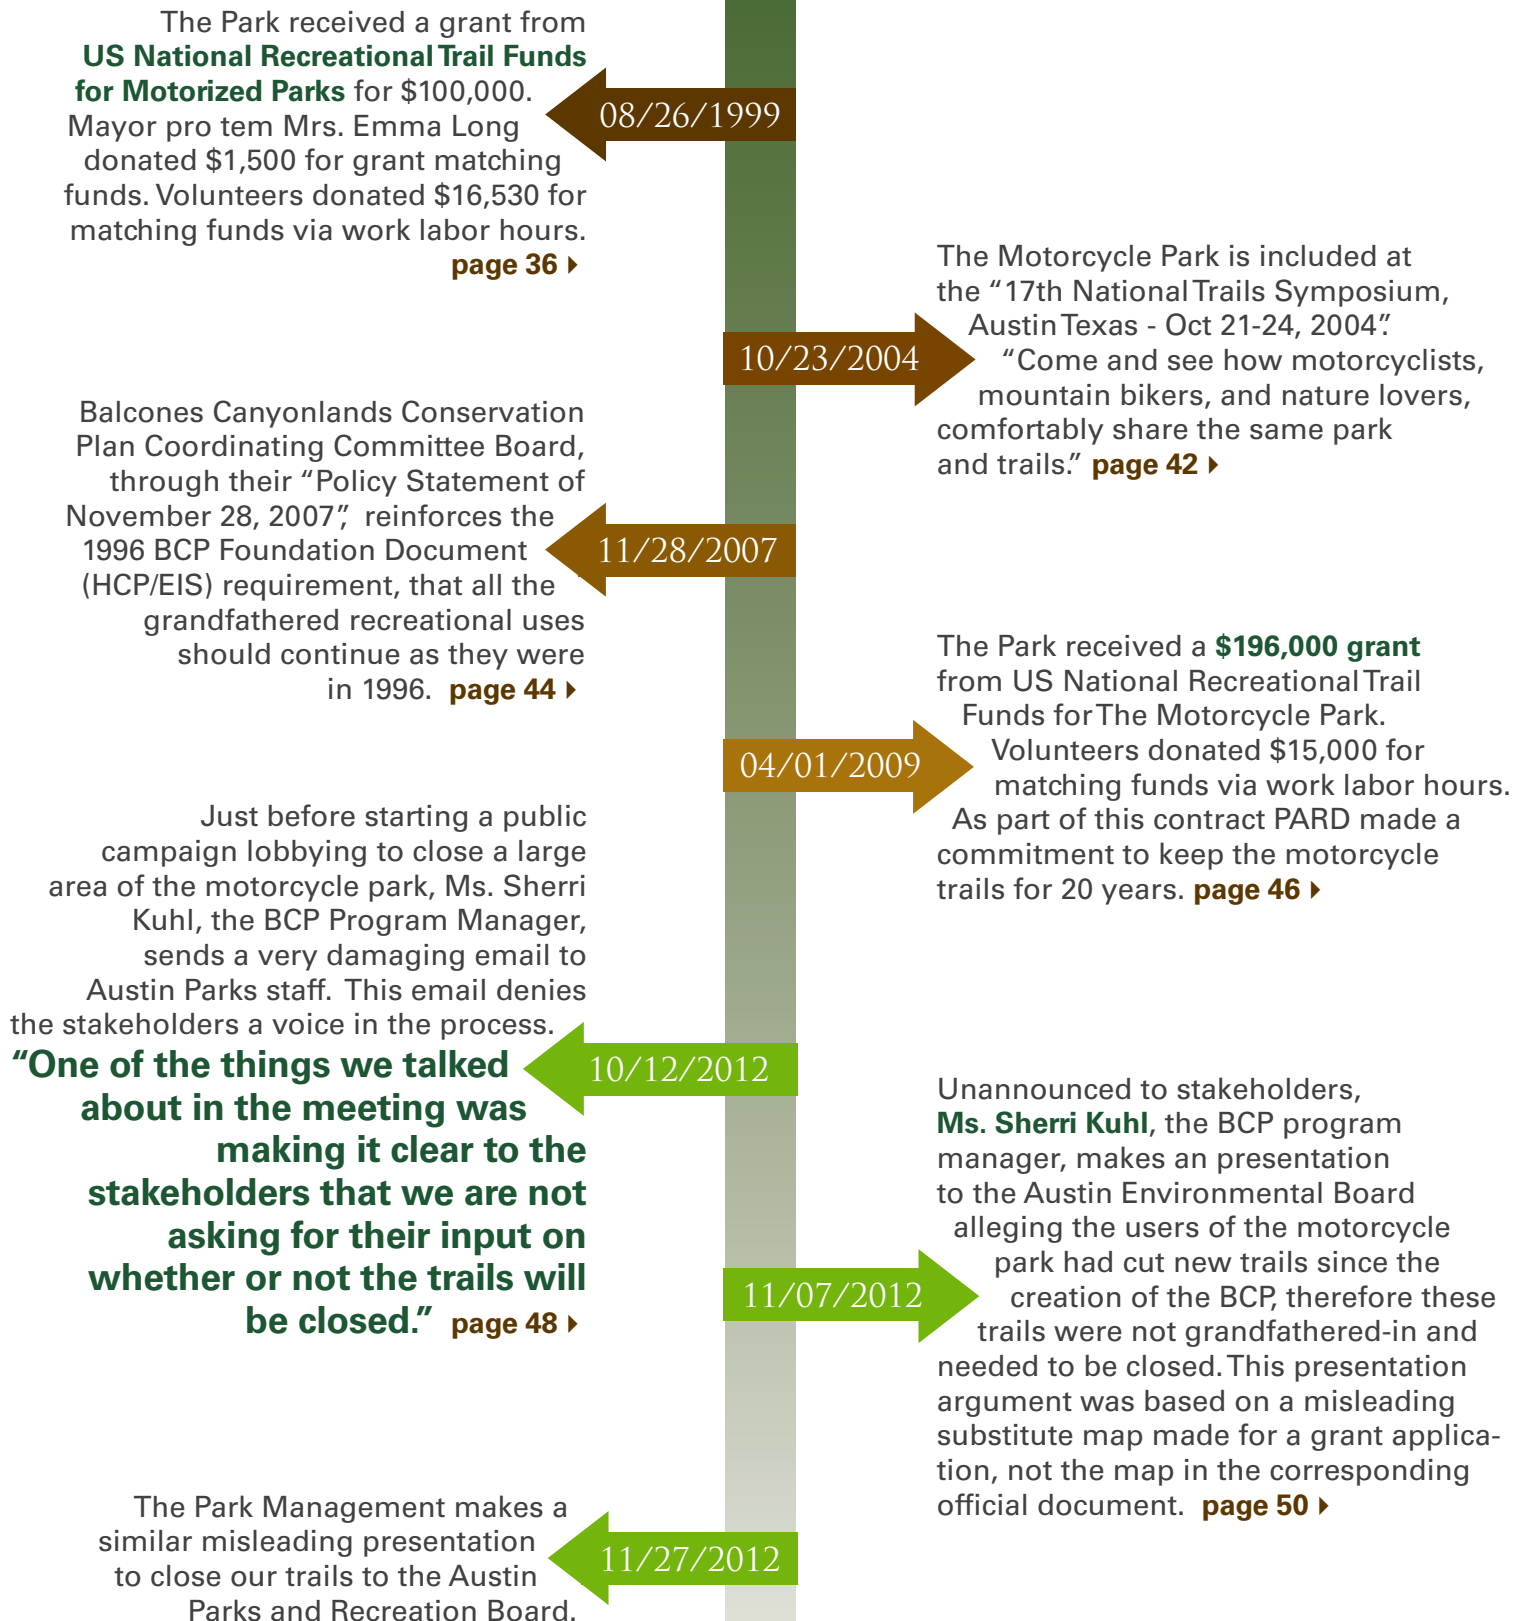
The Park received a grant from US National Recreational Trail Funds for Motorized Parks for $100,000. Mayor pro tem Mrs. Emma Long donated $1,500 for grant matching funds. Volunteers donated $16,530 for matching funds via work labor hours. page 36

08/26/1999

10/23/2004

The Motorcycle Park is included at the "17th National Trails Symposium, Austin Texas - Oct 21-24, 2004". "Come and see how motorcyclists, mountain bikers, and nature lovers, comfortably share the same park and trails." page 42

Balcones Canyonlands Conservation Plan Coordinating Committee Board, through their "Policy Statement of November 28, 2007", reinforces the 1996 BCP Foundation Document (HCP/EIS) requirement, that all the grandfathered recreational uses should continue as they were in 1996. page 44

11/28/2007

04/01/2009

The Park received a $196,000 grant from US National Recreational Trail Funds for The Motorcycle Park. Volunteers donated $15,000 for matching funds via work labor hours. As part of this contract PARD made a commitment to keep the motorcycle trails for 20 years. page 46

Just before starting a public campaign lobbying to close a large area of the motorcycle park, Ms. Sherri Kuhl, the BCP Program Manager, sends a very damaging email to Austin Parks staff. This email denies the stakeholders a voice in the process. "One of the things we talked about in the meeting was making it clear to the stakeholders that we are not asking for their input on whether or not the trails will be closed." page 48

10/12/2012

11/07/2012

Unannounced to stakeholders, Ms. Sherri Kuhl, the BCP program manager, makes an presentation to the Austin Environmental Board alleging the users of the motorcycle park had cut new trails since the creation of the BCP, therefore these trails were not grandfathered-in and needed to be closed. This presentation argument was based on a misleading substitute map made for a grant application, not the map in the corresponding official document. page 50

The Park Management makes a similar misleading presentation to close our trails to the Austin Parks and Recreation Board.

11/27/2012